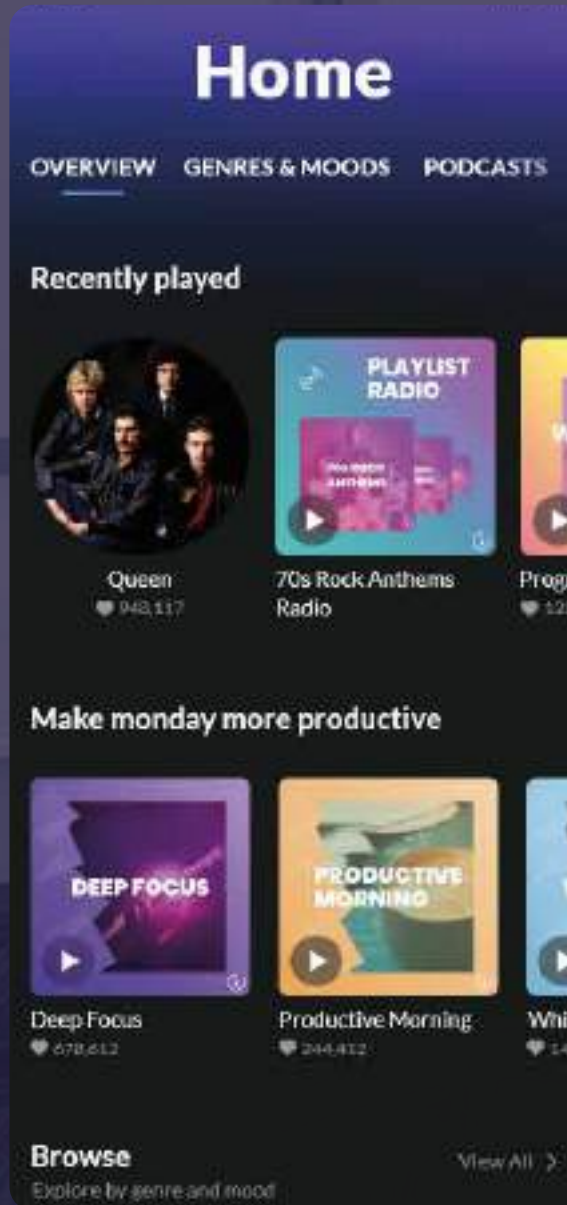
Home

OVERVIEW GENRES & MOODS PODCASTS

Recently played

PLAYLIST RADIO

Queen
948,117

70s Rock Anthems Radio

Prog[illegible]

Make monday more productive

DEEP FOCUS

PRODUCTIVE MORNING

Deep Focus
678,612

Productive Morning
244,412

Whi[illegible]

Browse
Explore by genre and mood

View All >